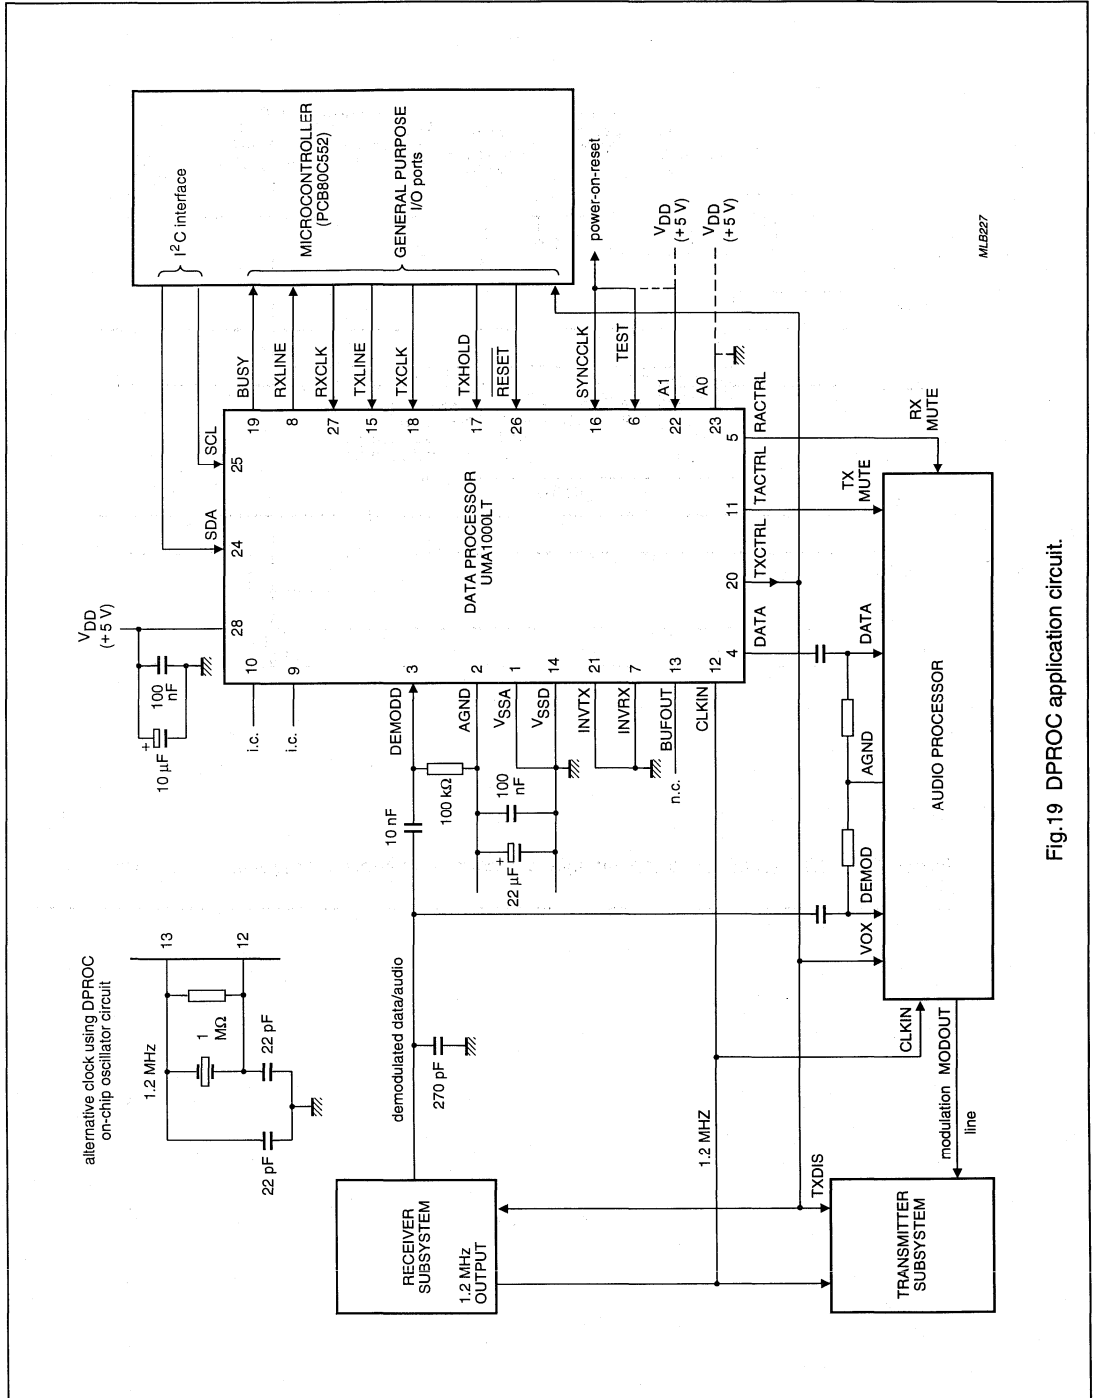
MICROCONTROLLER
(PCB80C552)

I$^2$C interface

GENERAL PURPOSE
I/O ports

power-on-reset

$V_{DD}$
(+5 V)

$V_{DD}$
(+5 V)

MLB227

SCL
SDA
BUSY
RXLINE
RXCLK
TXLINE
TXCLK
TXHOLD
RESET
SYNCCLK
TEST
A1
A0
RACTRL

25
24
19
8
27
15
18
17
26
16
6
22
23
5

$V_{DD}$
(+5 V)

28
10
9

100 nF
10 μF

i.c.
i.c.

DATA PROCESSOR
UMA1000LT

3
2
1
14
21
7
13
12
4
20
11

DEMODD
AGND
$V_{SSA}$
$V_{SSD}$
INVTX
INVRX
BUFOUT
CLKIN
DATA
TXCTRL
TACTRL

10 nF
100 kΩ
100 nF
22 μF
n.c.

RX
MUTE

TX
MUTE

DATA

AGND

DEMOD

VOX

CLKIN

MODOUT

AUDIO PROCESSOR

alternative clock using DPROC
on-chip oscillator circuit

13
12
1.2 MHz
1 MΩ
22 pF
22 pF

demodulated data/audio
270 pF

1.2 MHZ

TXDIS

modulation
line

RECEIVER
SUBSYSTEM
1.2 MHz
OUTPUT

TRANSMITTER
SUBSYSTEM

Fig.19 DPROC application circuit.